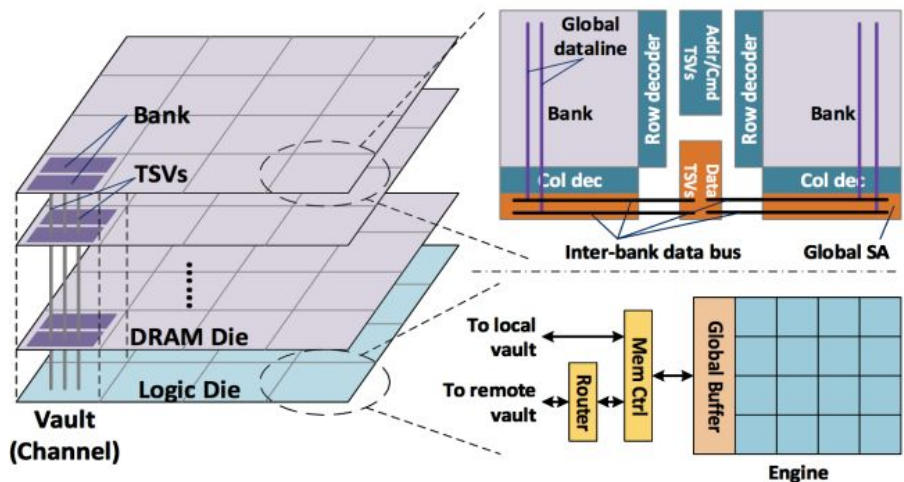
Bank

TSVs

DRAM Die

Logic Die

Vault
(Channel)

Global dataline

Bank

Row decoder

Addr/Cmd TSVs

Row decoder

Bank

Col dec

Data TSVs

Col dec

Inter-bank data bus

Global SA

To local vault

To remote vault

Router

Mem Ctrl

Global Buffer

Engine